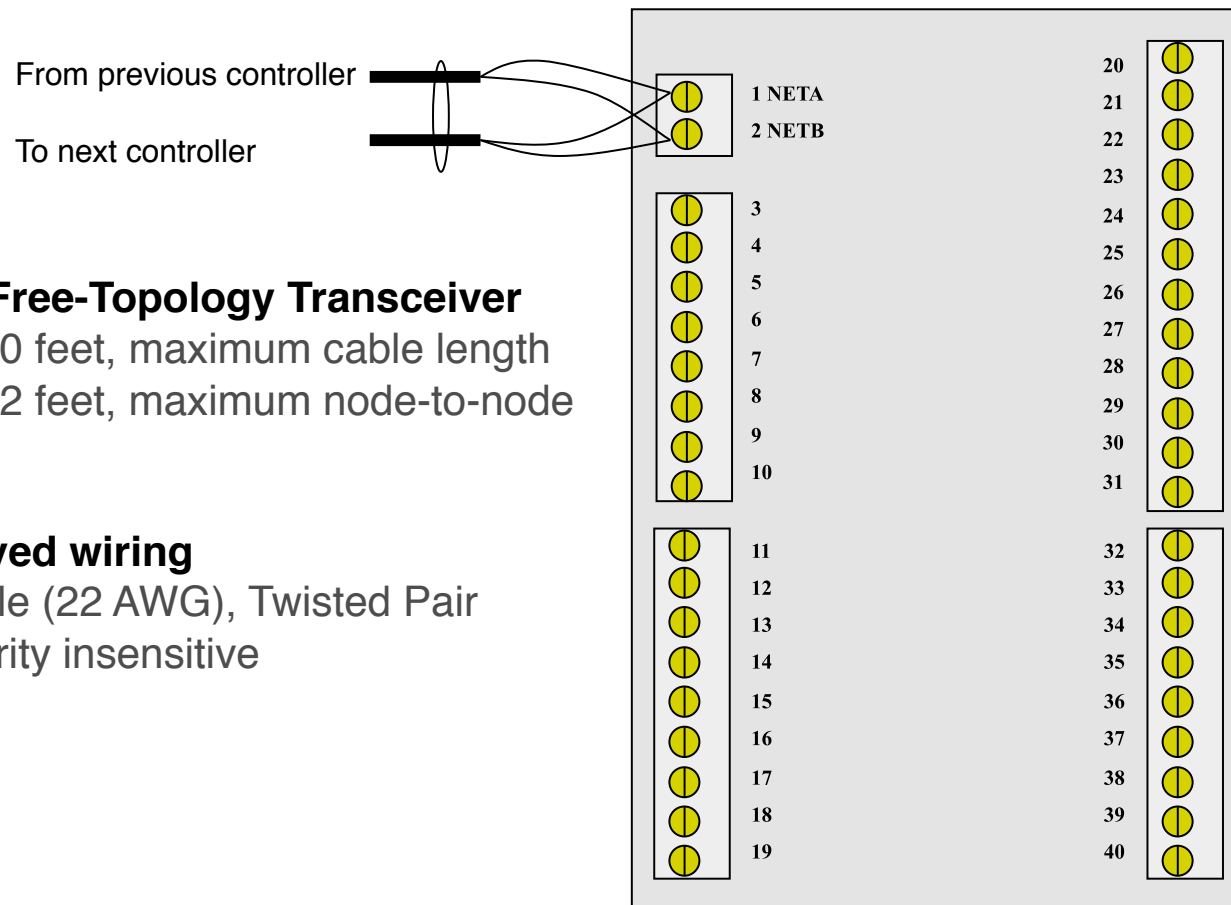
From previous controller

To next controller

Free-Topology Transceiver
0 feet, maximum cable length
2 feet, maximum node-to-node

ved wiring
le (22 AWG), Twisted Pair
rity insensitive

1 NETA
2 NETB
3
4
5
6
7
8
9
10
11
12
13
14
15
16
17
18
19
20
21
22
23
24
25
26
27
28
29
30
31
32
33
34
35
36
37
38
39
40